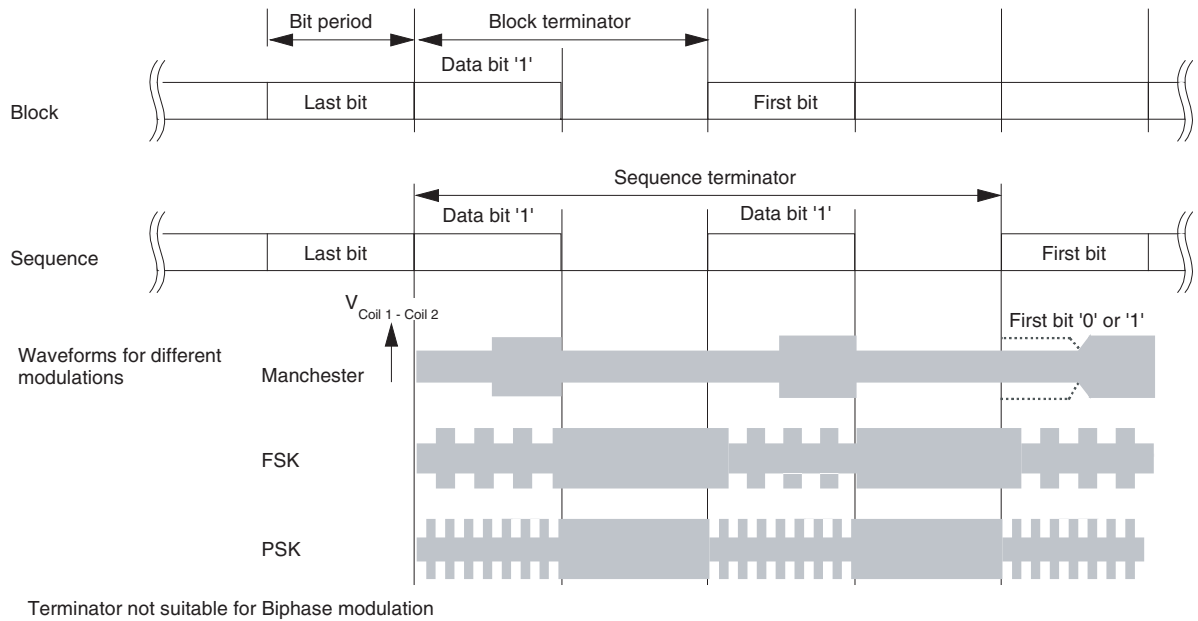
Bit period

Block terminator

Data bit '1'

Block

Last bit

First bit

Sequence terminator

Data bit '1'

Data bit '1'

Sequence

Last bit

First bit

$V_{Coil\ 1\ -\ Coil\ 2}$

First bit '0' or '1'

Waveforms for different modulations

Manchester

FSK

PSK

Terminator not suitable for Biphase modulation